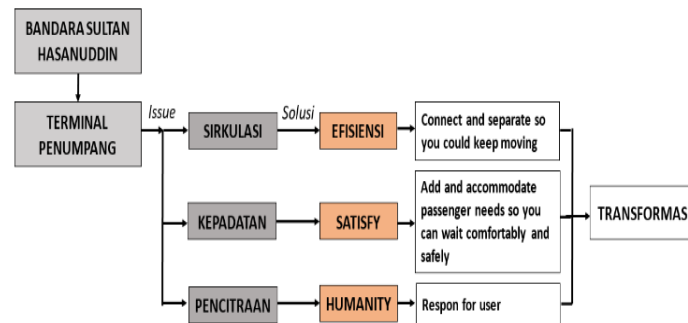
BANDARA SULTAN HASANUDDIN

TERMINAL PENUMPANG

Issue

SIRKULASI

Solusi

EFISIENSI

Connect and separate so you could keep moving

KEPADATAN

SATISFY

Add and accommodate passenger needs so you can wait comfortably and safely

TRANSFORMAS

PENCITRAAN

HUMANITY

Respon for user